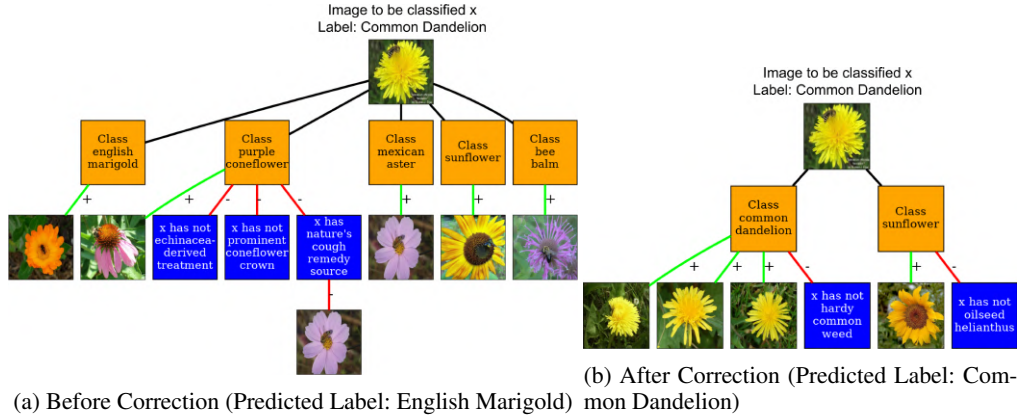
Image to be classified x
Label: Common Dandelion

Class english marigold

Class purple coneflower

Class mexican aster

Class sunflower

Class bee balm

+

+

-

-

-

+

+

+

x has not echinacea-derived treatment

x has not prominent coneflower crown

x has nature's cough remedy source

-

(a) Before Correction (Predicted Label: English Marigold)

Image to be classified x
Label: Common Dandelion

Class common dandelion

Class sunflower

+

+

+

-

+

-

x has not hardy common weed

x has not oilseed helianthus

(b) After Correction (Predicted Label: Common Dandelion)